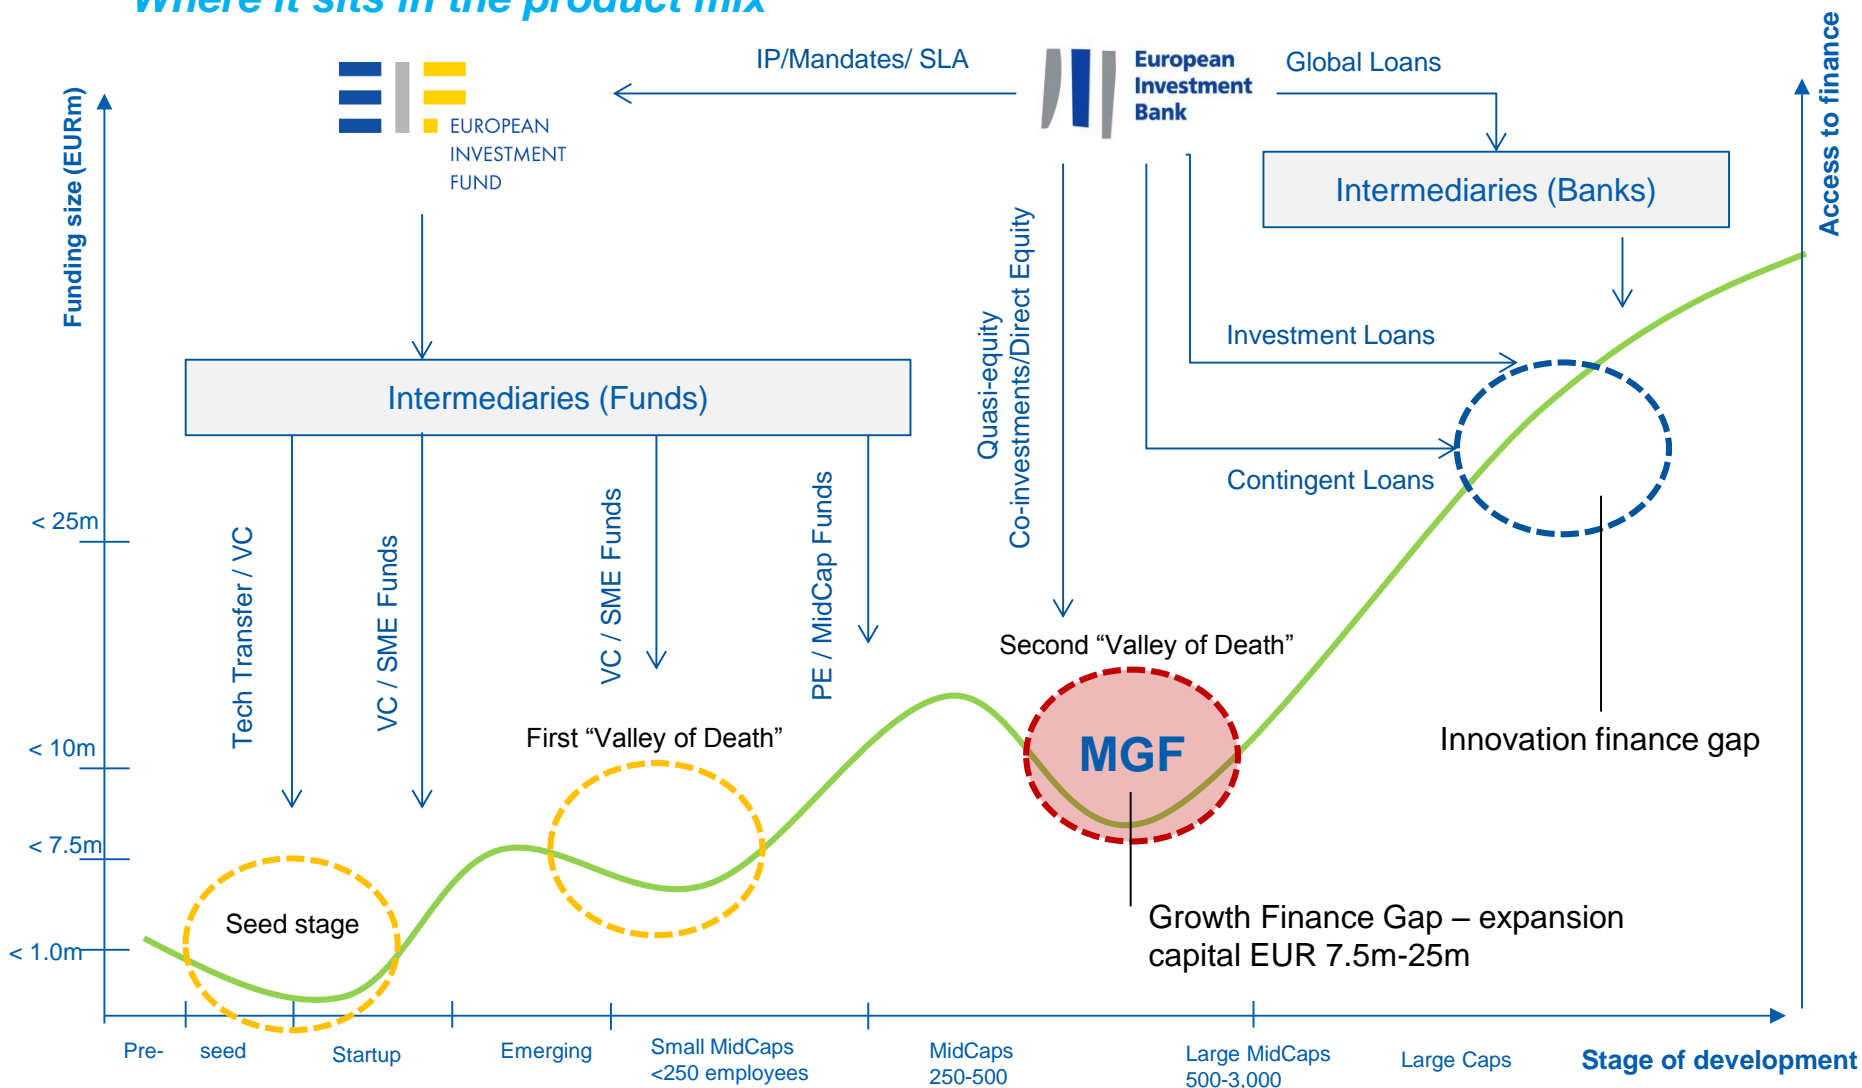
Where it sits in the product mix

Funding size (EURm)

EUROPEAN INVESTMENT FUND

IP/Mandates/ SLA

European Investment Bank

Global Loans

Access to finance

Intermediaries (Banks)

Intermediaries (Funds)

Quasi-equity Co-investments/Direct Equity

Investment Loans

Contingent Loans

< 25m

Tech Transfer / VC

VC / SME Funds

VC / SME Funds

PE / MidCap Funds

Second “Valley of Death”

< 10m

First “Valley of Death”

MGF

Innovation finance gap

< 7.5m

Seed stage

< 1.0m

Growth Finance Gap – expansion capital EUR 7.5m-25m

Pre- seed Startup Emerging Small MidCaps <250 employees MidCaps 250-500 Large MidCaps 500-3,000 Large Caps

Stage of development